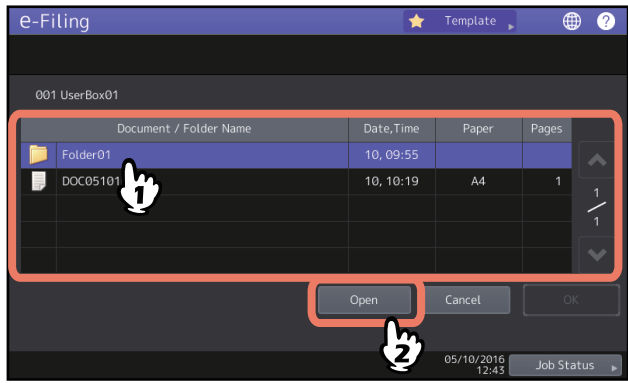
e-Filing

Template

001 UserBox01

| Document / Folder Name | Date,Time | Paper | Pages |
|---|---|---|---|
| Folder01 | 10, 09:55 | | |
| DOC05101 | 10, 10:19 | A4 | 1 |

1
/
1

Open
Cancel
OK

1
2

05/10/2016
12:43

Job Status